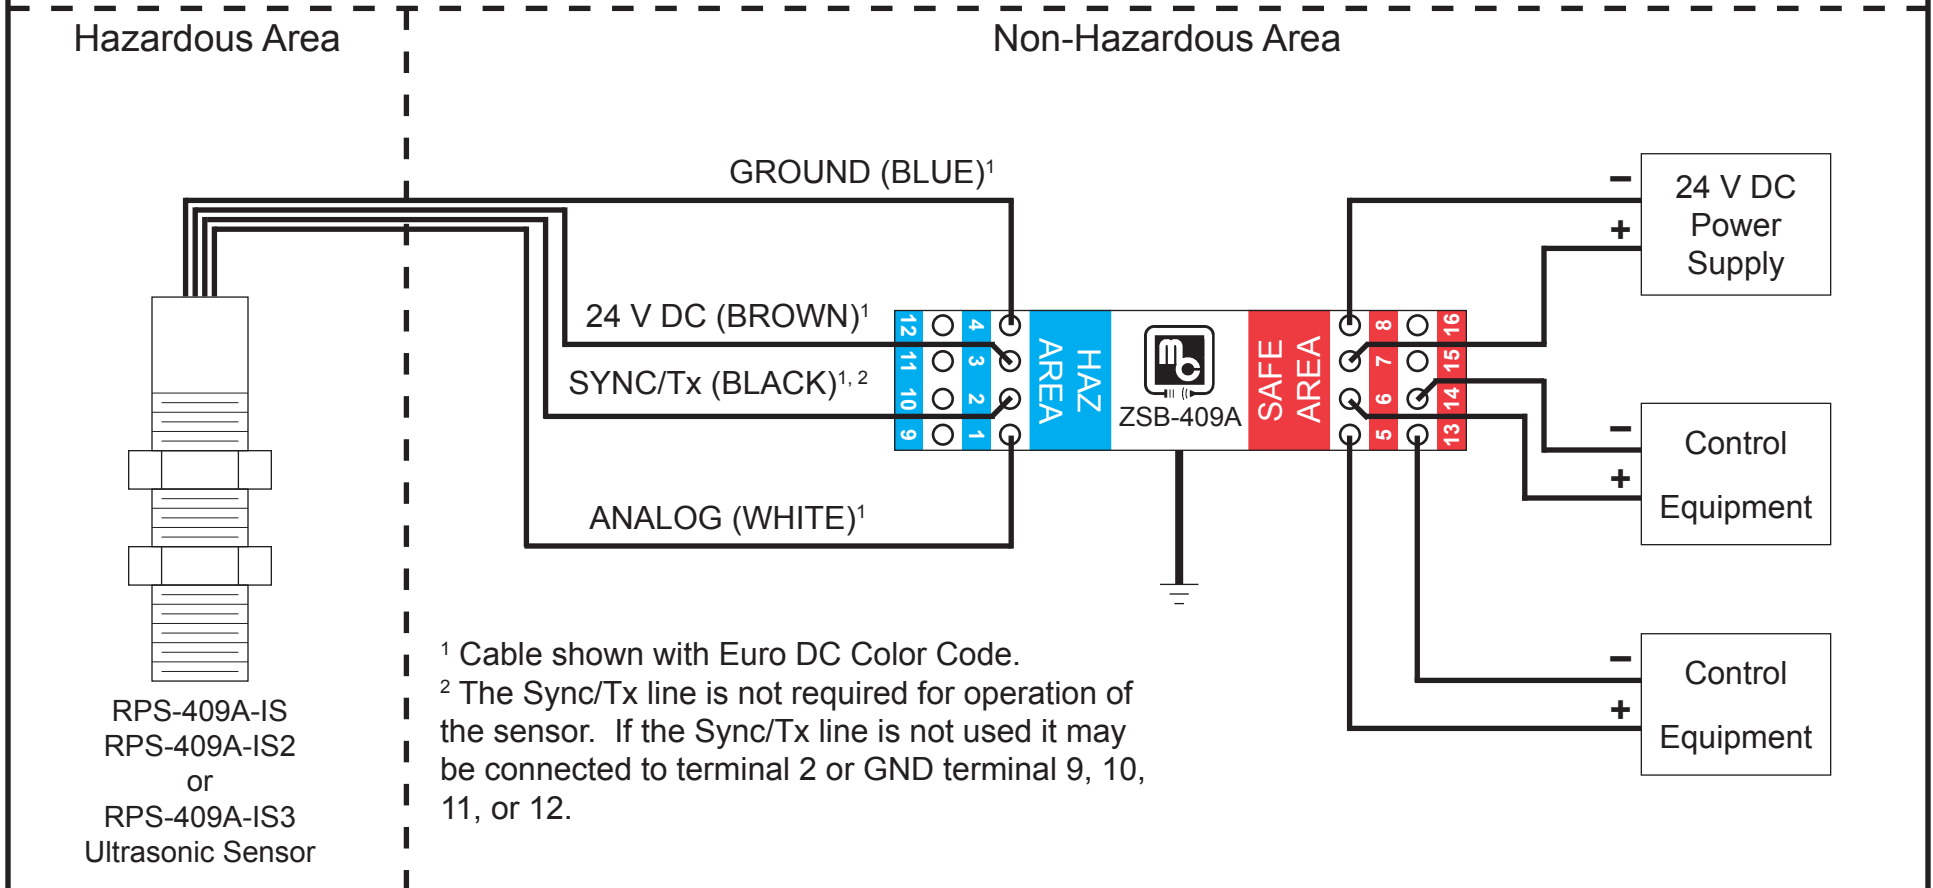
Hazardous Area

Non-Hazardous Area

GROUND (BLUE)$^{1}$

24 V DC (BROWN)$^{1}$

SYNC/Tx (BLACK)$^{1, 2}$

ANALOG (WHITE)$^{1}$

12 11 10 9

4 3 2 1

HAZ AREA

ZSB-409A

SAFE AREA

8 7 6 5

16 15 14 13

−
+
24 V DC Power Supply

−
+
Control Equipment

−
+
Control Equipment

RPS-409A-IS
RPS-409A-IS2
or
RPS-409A-IS3
Ultrasonic Sensor

$^{1}$ Cable shown with Euro DC Color Code.
$^{2}$ The Sync/Tx line is not required for operation of the sensor. If the Sync/Tx line is not used it may be connected to terminal 2 or GND terminal 9, 10, 11, or 12.